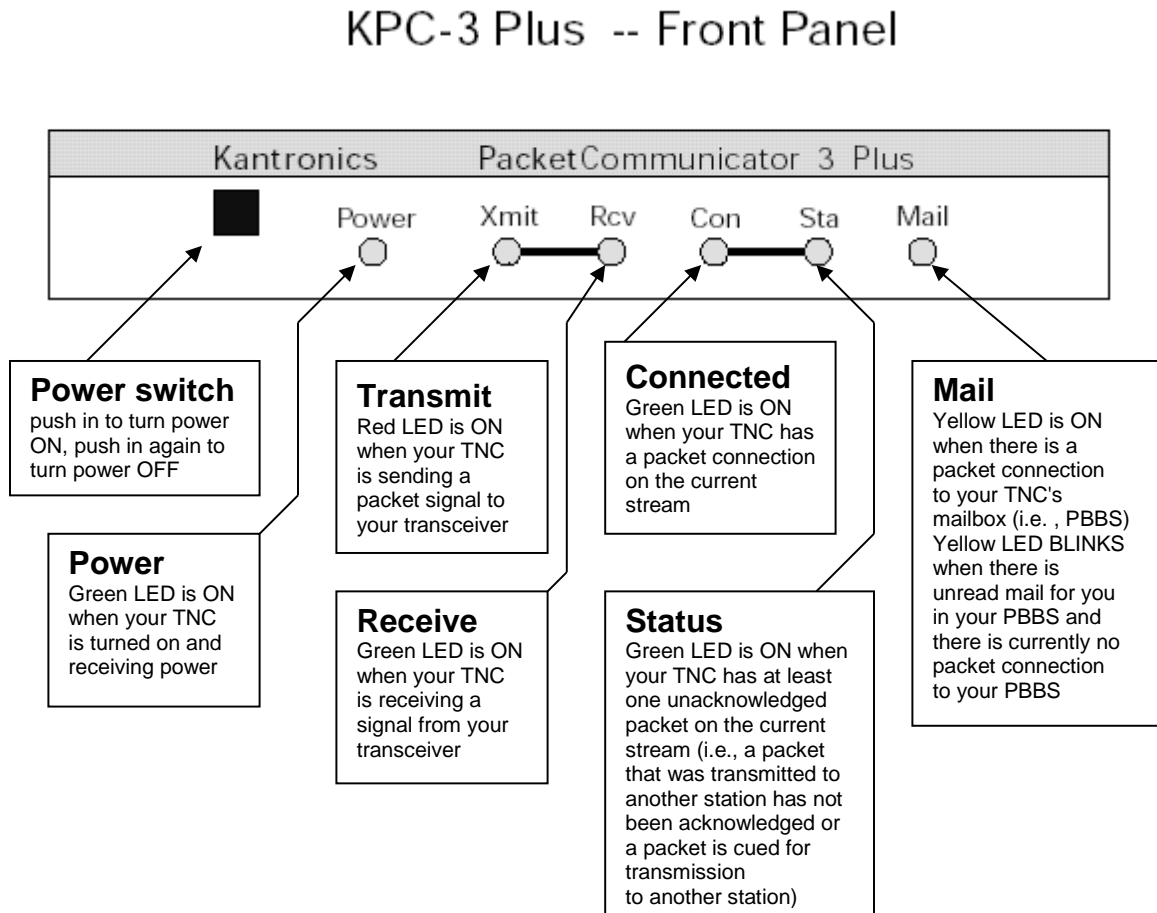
KPC-3 Plus -- Front Panel

Kantronics PacketCommunicator 3 Plus

Power Xmit Rcv Con Sta Mail

**Power switch**
push in to turn power ON, push in again to turn power OFF

**Transmit**
Red LED is ON when your TNC is sending a packet signal to your transceiver

**Connected**
Green LED is ON when your TNC has a packet connection on the current stream

**Mail**
Yellow LED is ON when there is a packet connection to your TNC's mailbox (i.e. , PBBS) Yellow LED BLINKS when there is unread mail for you in your PBBS and there is currently no packet connection to your PBBS

**Power**
Green LED is ON when your TNC is turned on and receiving power

**Receive**
Green LED is ON when your TNC is receiving a signal from your transceiver

**Status**
Green LED is ON when your TNC has at least one unacknowledged packet on the current stream (i.e., a packet that was transmitted to another station has not been acknowledged or a packet is cued for transmission to another station)